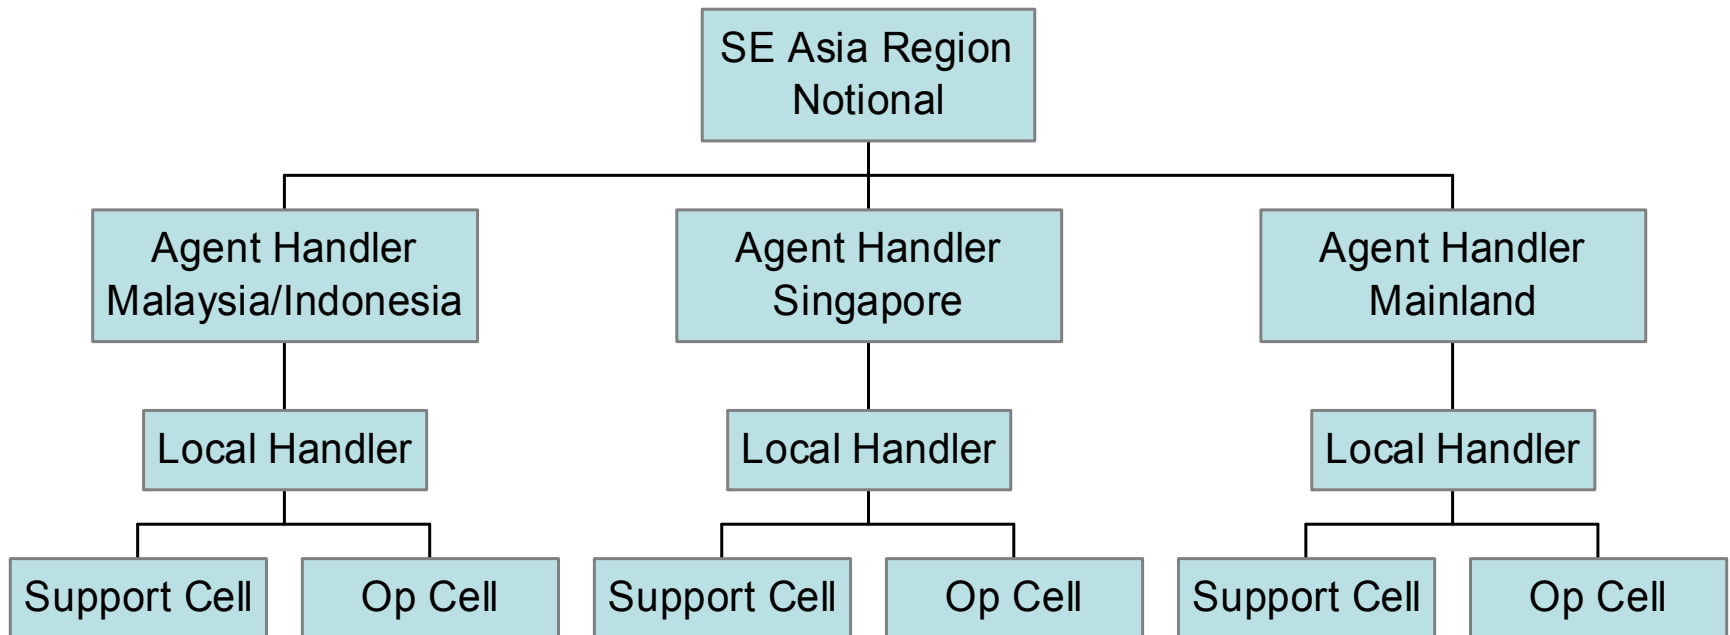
SE Asia Region Notional

Agent Handler Malaysia/Indonesia

Agent Handler Singapore

Agent Handler Mainland

Local Handler

Local Handler

Local Handler

Support Cell

Op Cell

Support Cell

Op Cell

Support Cell

Op Cell